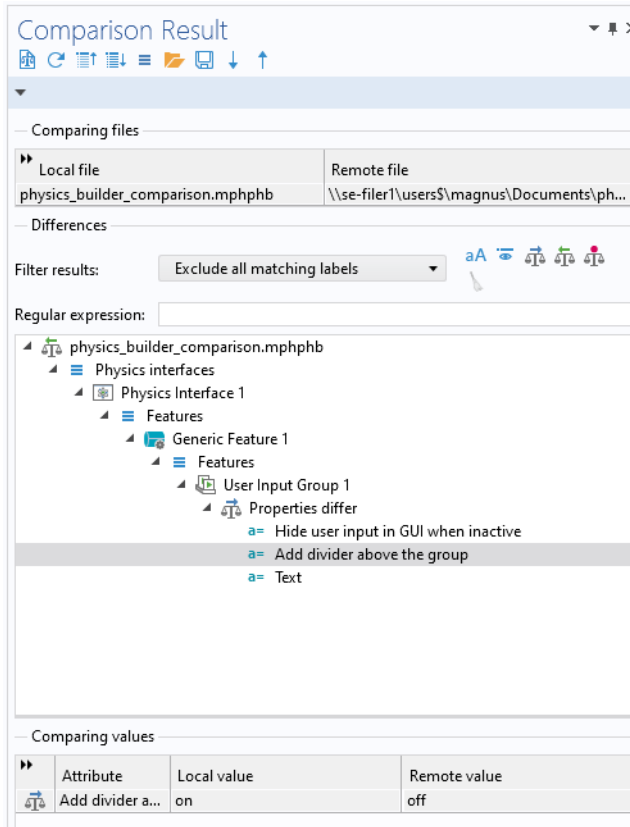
Comparison Result

Comparing files

| Local file | Remote file |
|---|---|
| physics_builder_comparison.mphphb | \\se-filer1\users$\magnus\Documents\ph... |

Differences

Filter results: Exclude all matching labels

aA

Regular expression:

physics_builder_comparison.mphphb
Physics interfaces
Physics Interface 1
Features
Generic Feature 1
Features
User Input Group 1
Properties differ
a= Hide user input in GUI when inactive
a= Add divider above the group
a= Text

Comparing values

| Attribute | Local value | Remote value |
|---|---|---|
| Add divider a... | on | off |